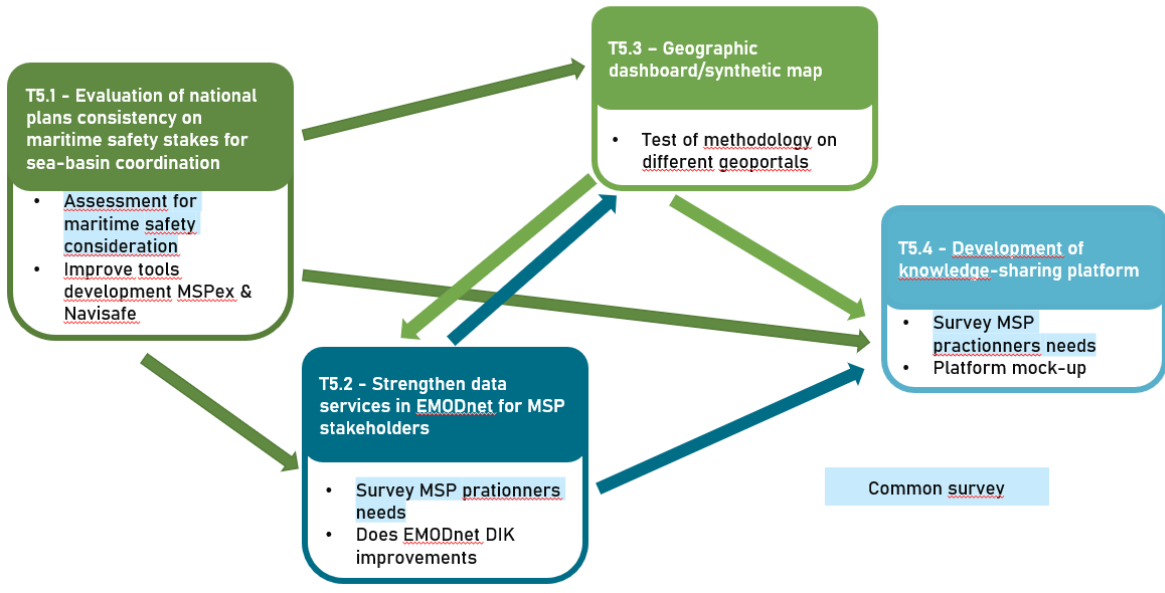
T5.1 - Evaluation of national plans consistency on maritime safety stakes for sea-basin coordination

- Assessment for maritime safety consideration
- Improve tools development MSPex & Navisafe

T5.3 – Geographic dashboard/synthetic map

- Test of methodology on different geoportals

T5.4 - Development of knowledge-sharing platform

- Survey MSP practionners needs
- Platform mock-up

T5.2 - Strengthen data services in EMODnet for MSP stakeholders

- Survey MSP prationners needs
- Does EMODnet DIK improvements

Common survey